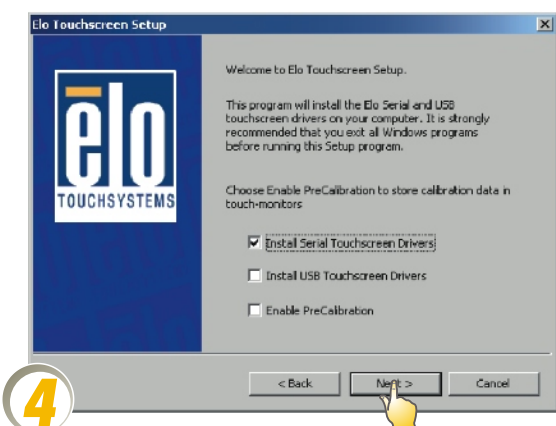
Elo Touchscreen Setup

elo
TOUCHSYSTEMS

Welcome to Elo Touchscreen Setup.

This program will install the Elo Serial and USB touchscreen drivers on your computer. It is strongly recommended that you exit all Windows programs before running this Setup program.

Choose Enable PreCalibration to store calibration data in touch-monitors

Install Serial Touchscreen Drivers

Install USB Touchscreen Drivers

Enable PreCalibration

< Back

Next >

Cancel

4